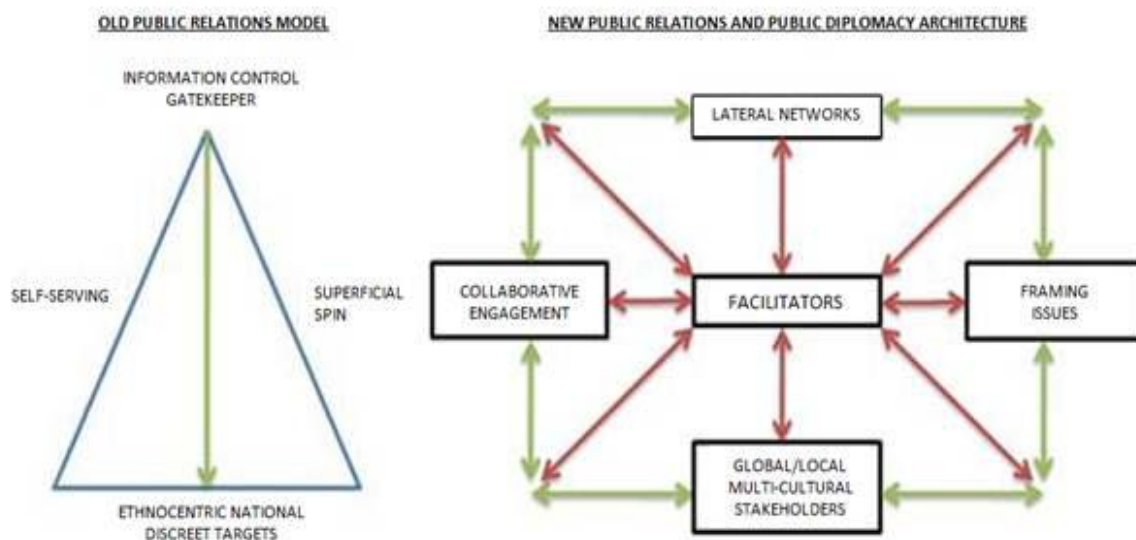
OLD PUBLIC RELATIONS MODEL

INFORMATION CONTROL GATEKEEPER

SELF-SERVING

SUPERFICIAL SPIN

ETHNOCENTRIC NATIONAL DISCREET TARGETS

NEW PUBLIC RELATIONS AND PUBLIC DIPLOMACY ARCHITECTURE

LATERAL NETWORKS

COLLABORATIVE ENGAGEMENT

FACILITATORS

FRAMING ISSUES

GLOBAL/LOCAL MULTI-CULTURAL STAKEHOLDERS